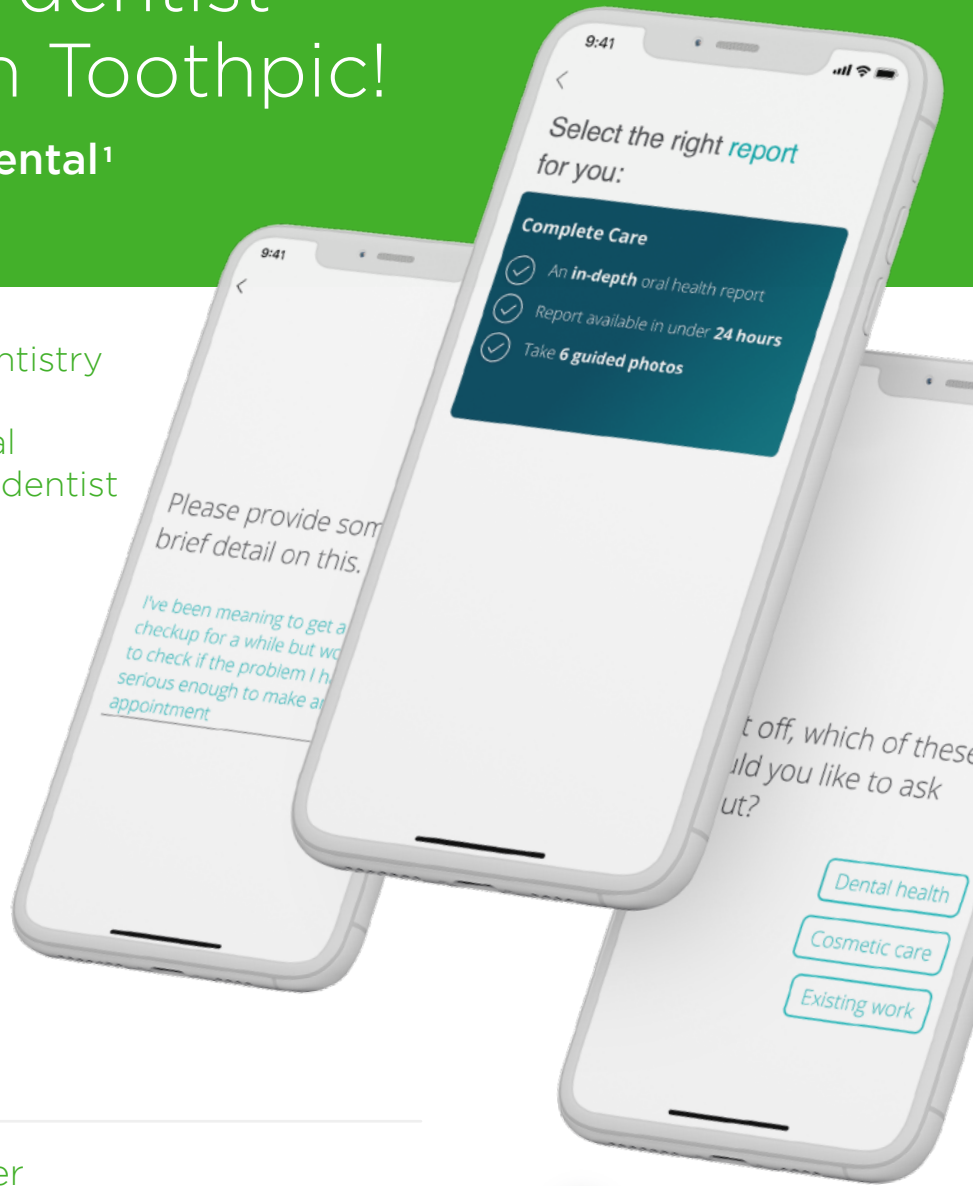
dentist
n Toothpic!
ental¹

ntistry
al
dentist

er

9:41
<
Please provide som
brief detail on this.
I've been meaning to get a
checkup for a while but wo
to check if the problem I h
serious enough to make a
appointment

9:41
<
Select the right report for you:
Complete Care
An in-depth oral health report
Report available in under 24 hours
Take 6 guided photos

t off, which of these
uld you like to ask
ut?
Dental health
Cosmetic care
Existing work